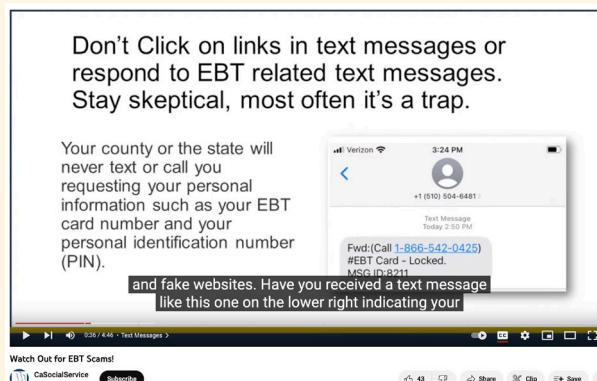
Don't Click on links in text messages or respond to EBT related text messages. Stay skeptical, most often it's a trap.

Your county or the state will never text or call you requesting your personal information such as your EBT card number and your personal identification number (PIN).

Verizon 3:24 PM

+1 (510) 504-6481

Text Message
Today 2:50 PM

Fwd:(Call 1-866-542-0425)
#EBT Card - Locked.
MSG ID:8211

and fake websites. Have you received a text message like this one on the lower right indicating your

0:36 / 4:46 • Text Messages >

Watch Out for EBT Scams!

CaSocialService

Subscribe

43

Share

Clip

Save